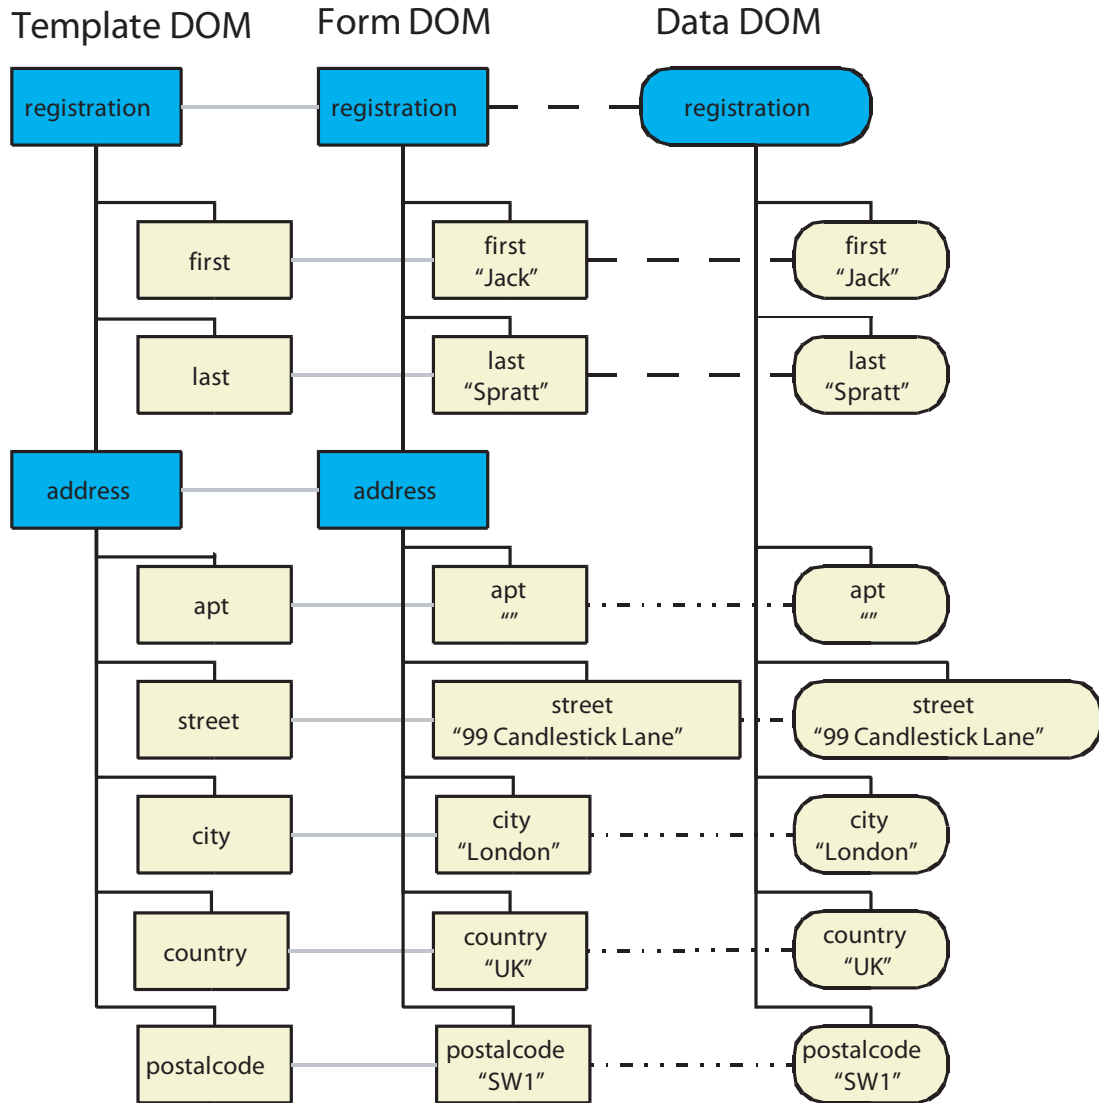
Template DOM

Form DOM

Data DOM

registration

registration

registration

first

first
“Jack”

first
“Jack”

last

last
“Spratt”

last
“Spratt”

address

address

apt

apt
“”

apt
“”

street

street
“99 Candlestick Lane”

street
“99 Candlestick Lane”

city

city
“London”

city
“London”

country

country
“UK”

country
“UK”

postalcode

postalcode
“SW1”

postalcode
“SW1”